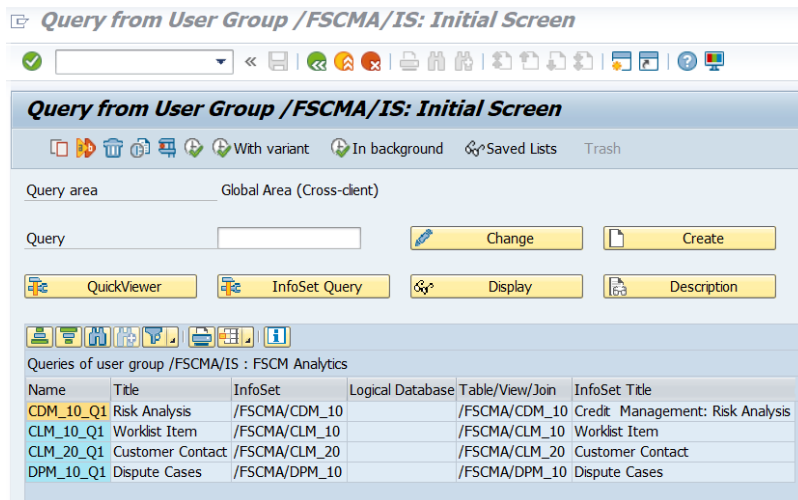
Query from User Group /FSCMA/IS: Initial Screen

Query from User Group /FSCMA/IS: Initial Screen

With variant In background Saved Lists Trash

Query area Global Area (Cross-client)

Query

Change

Create

QuickViewer

InfoSet Query

Display

Description

Queries of user group /FSCMA/IS : FSCM Analytics

| Name | Title | InfoSet | Logical Database | Table/View/Join | InfoSet Title |
|---|---|---|---|---|---|
| CDM_10_Q1 | Risk Analysis | /FSCMA/CDM_10 | | /FSCMA/CDM_10 | Credit Management: Risk Analysis |
| CLM_10_Q1 | Worklist Item | /FSCMA/CLM_10 | | /FSCMA/CLM_10 | Worklist Item |
| CLM_20_Q1 | Customer Contact | /FSCMA/CLM_20 | | /FSCMA/CLM_20 | Customer Contact |
| DPM_10_Q1 | Dispute Cases | /FSCMA/DPM_10 | | /FSCMA/DPM_10 | Dispute Cases |